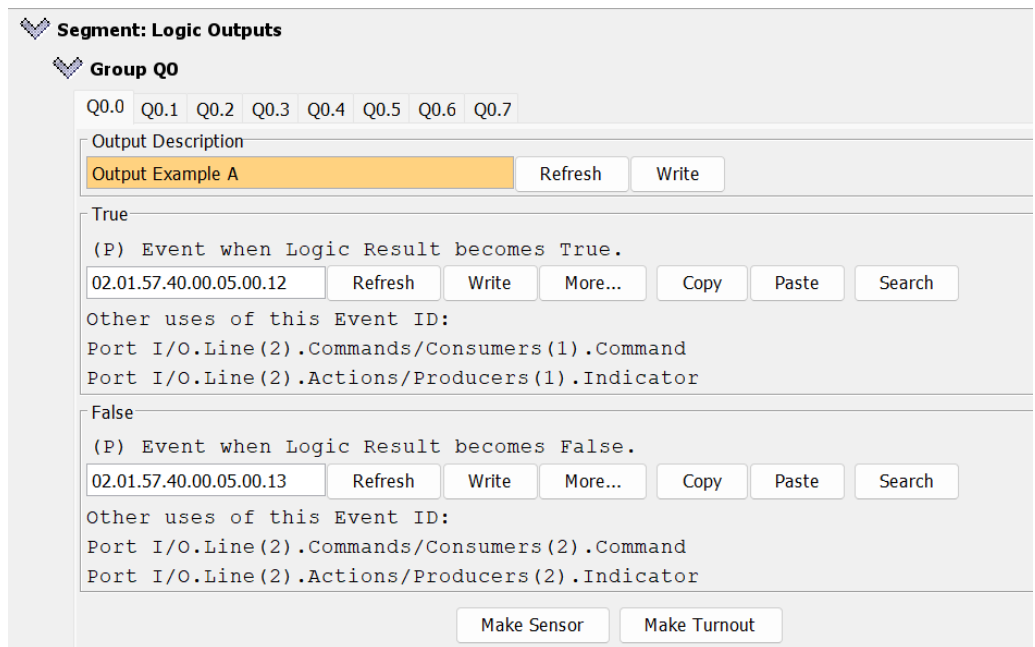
Segment: Logic Outputs

Group Q0

Q0.0 Q0.1 Q0.2 Q0.3 Q0.4 Q0.5 Q0.6 Q0.7

Output Description

Output Example A Refresh Write

True

(P) Event when Logic Result becomes True.

02.01.57.40.00.05.00.12 Refresh Write More... Copy Paste Search

Other uses of this Event ID:
Port I/O.Line(2).Commands/Consumers(1).Command
Port I/O.Line(2).Actions/Producers(1).Indicator

False

(P) Event when Logic Result becomes False.

02.01.57.40.00.05.00.13 Refresh Write More... Copy Paste Search

Other uses of this Event ID:
Port I/O.Line(2).Commands/Consumers(2).Command
Port I/O.Line(2).Actions/Producers(2).Indicator

Make Sensor Make Turnout